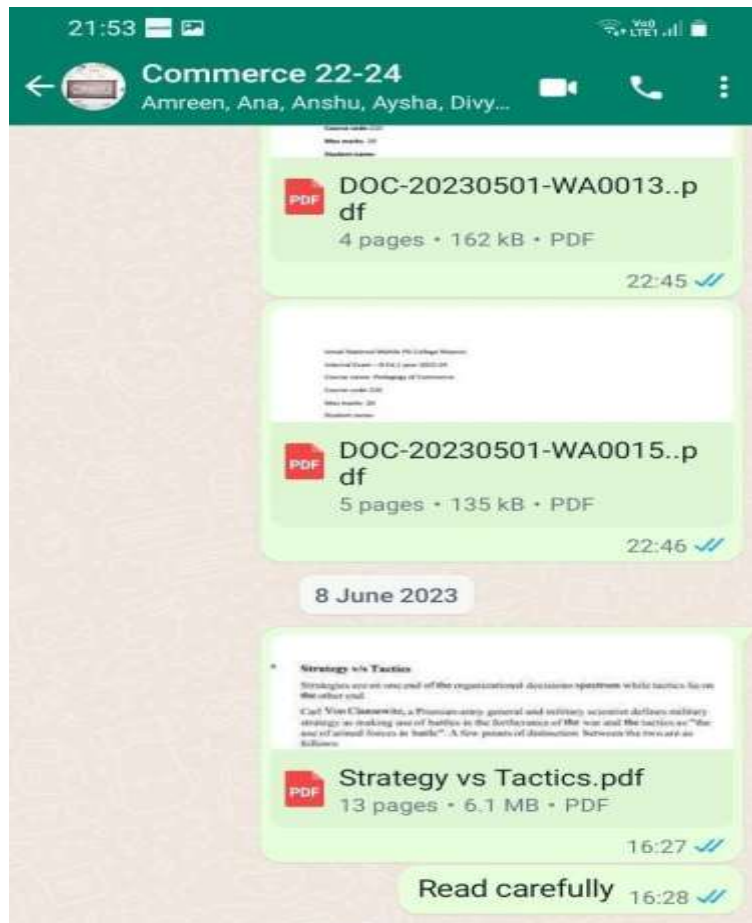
21:53

Commerce 22-24
Amreen, Ana, Anshu, Aysha, Divy...

Course code: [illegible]
Max marks: 20
Student name:

PDF DOC-20230501-WA0013..pdf
4 pages • 162 kB • PDF
22:45

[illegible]
Internal Exam – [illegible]
Course name: Pedagogy of Commerce
Course code: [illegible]
Max marks: 20
Student name:

PDF DOC-20230501-WA0015..pdf
5 pages • 135 kB • PDF
22:46

8 June 2023

Strategy v/s Tactics
Strategies are on one end of the organizational decisions spectrum while tactics lie on the other end.
Carl Von Clausewitz, a Prussian army general and military scientist defines military strategy as making use of battles in the furtherance of the war and the tactics as "the use of armed forces in battle". A few points of distinction between the two are as follows:

PDF Strategy vs Tactics.pdf
13 pages • 6.1 MB • PDF
16:27

Read carefully 16:28